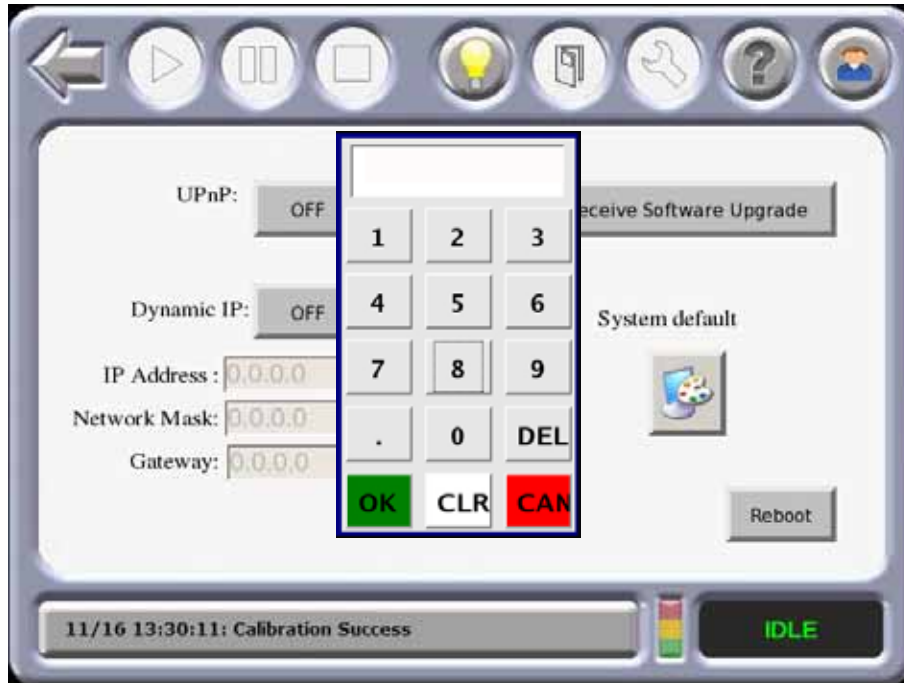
UPnP: OFF

eceive Software Upgrade

Dynamic IP: OFF

System default

IP Address : 0.0.0.0

Network Mask: 0.0.0.0

Gateway: 0.0.0.0

| 1 | 2 | 3 |
|---|---|---|
| 4 | 5 | 6 |
| 7 | 8 | 9 |
| . | 0 | DEL |
| OK | CLR | CAN |

Reboot

11/16 13:30:11: Calibration Success

IDLE